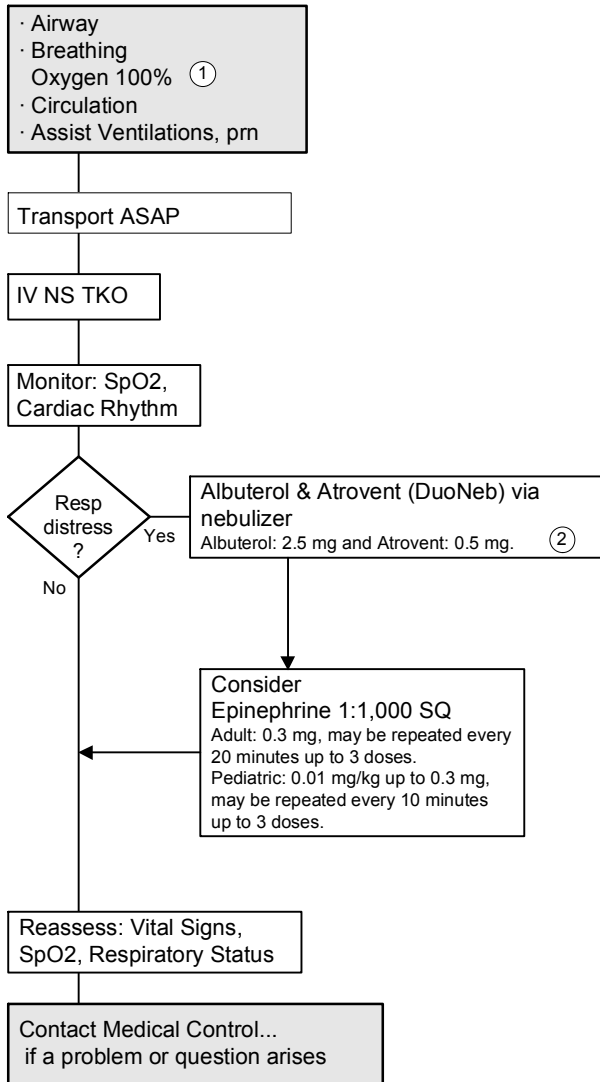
· Airway
· Breathing
Oxygen 100% ①
· Circulation
· Assist Ventilations, prn

Transport ASAP

IV NS TKO

Monitor: SpO2, Cardiac Rhythm

Resp distress ?

Yes

No

Albuterol & Atrovent (DuoNeb) via nebulizer
Albuterol: 2.5 mg and Atrovent: 0.5 mg. ②

Consider
Epinephrine 1:1,000 SQ
Adult: 0.3 mg, may be repeated every 20 minutes up to 3 doses.
Pediatric: 0.01 mg/kg up to 0.3 mg, may be repeated every 10 minutes up to 3 doses.

Reassess: Vital Signs, SpO2, Respiratory Status

Contact Medical Control... if a problem or question arises